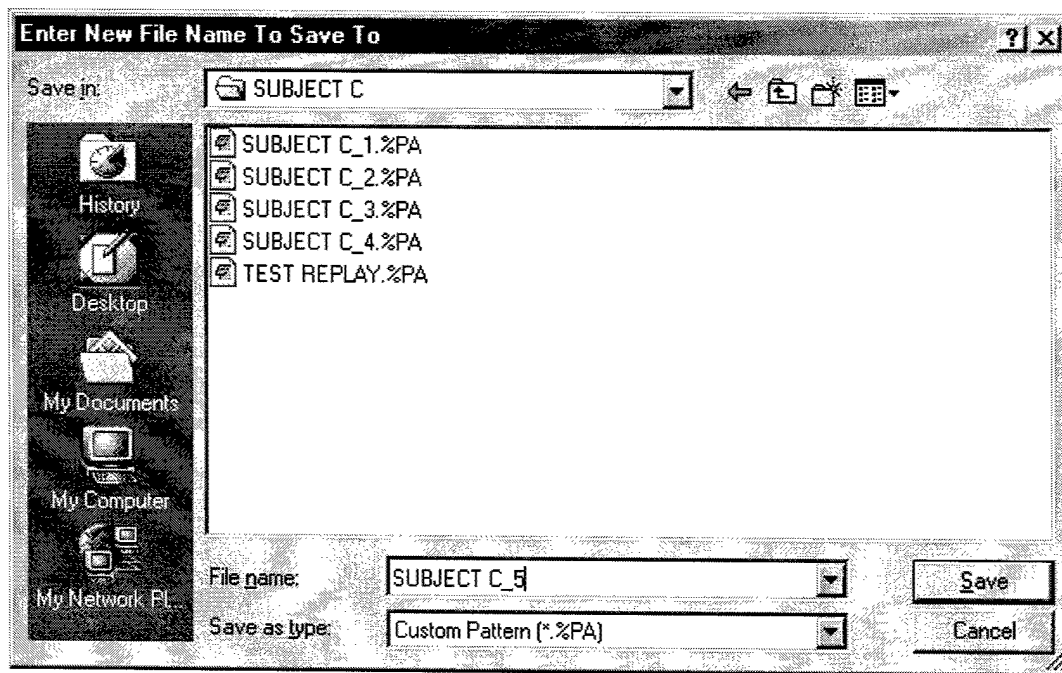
Enter New File Name To Save To

?

Save in: SUBJECT C

SUBJECT C_1.%PA
SUBJECT C_2.%PA
SUBJECT C_3.%PA
SUBJECT C_4.%PA
TEST REPLAY.%PA

History
Desktop
My Documents
My Computer
My Network Pl...

File name: SUBJECT C_5
Save as type: Custom Pattern (*.%PA)

Save
Cancel